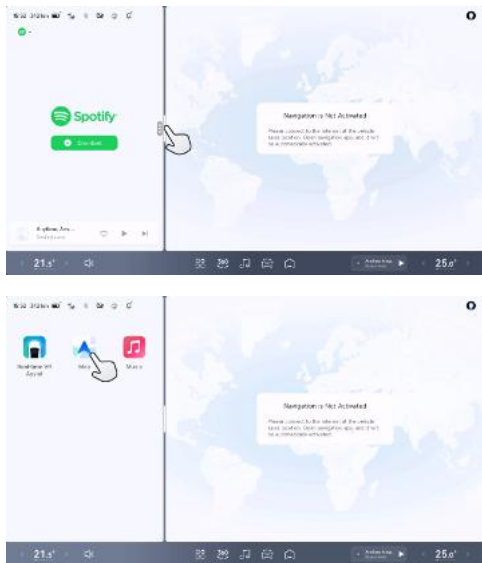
Spotify

Download

Navigation is Not Activated

Please connect to the internet of the vehicle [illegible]

21.5°

25.0°

Navigation is Not Activated

Please connect to the internet of the vehicle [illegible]

Music

21.5°

25.0°